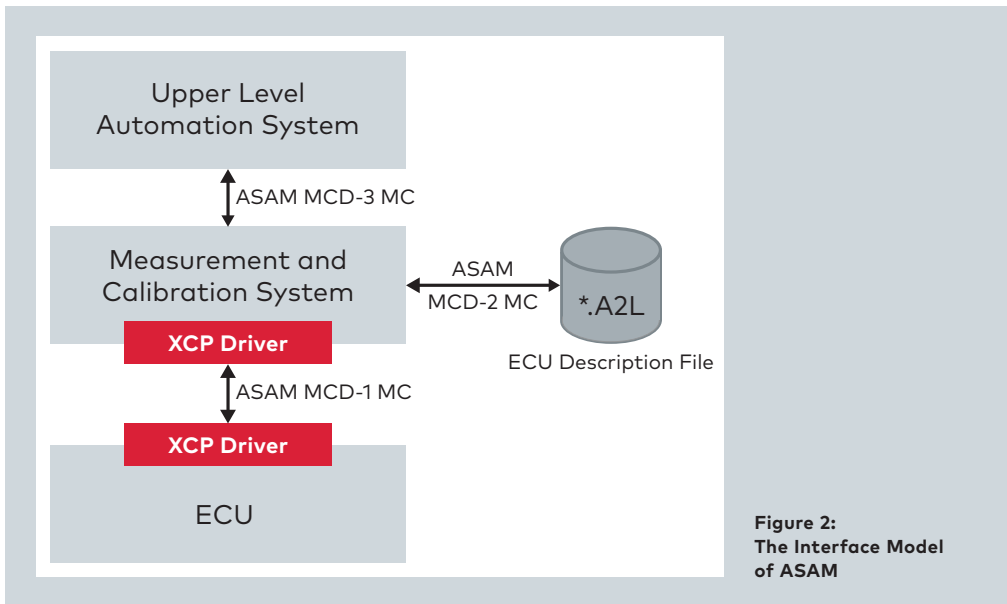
Upper Level Automation System

ASAM MCD-3 MC

Measurement and Calibration System

XCP Driver

ASAM MCD-2 MC

*.A2L

ECU Description File

ASAM MCD-1 MC

XCP Driver

ECU

Figure 2: The Interface Model of ASAM